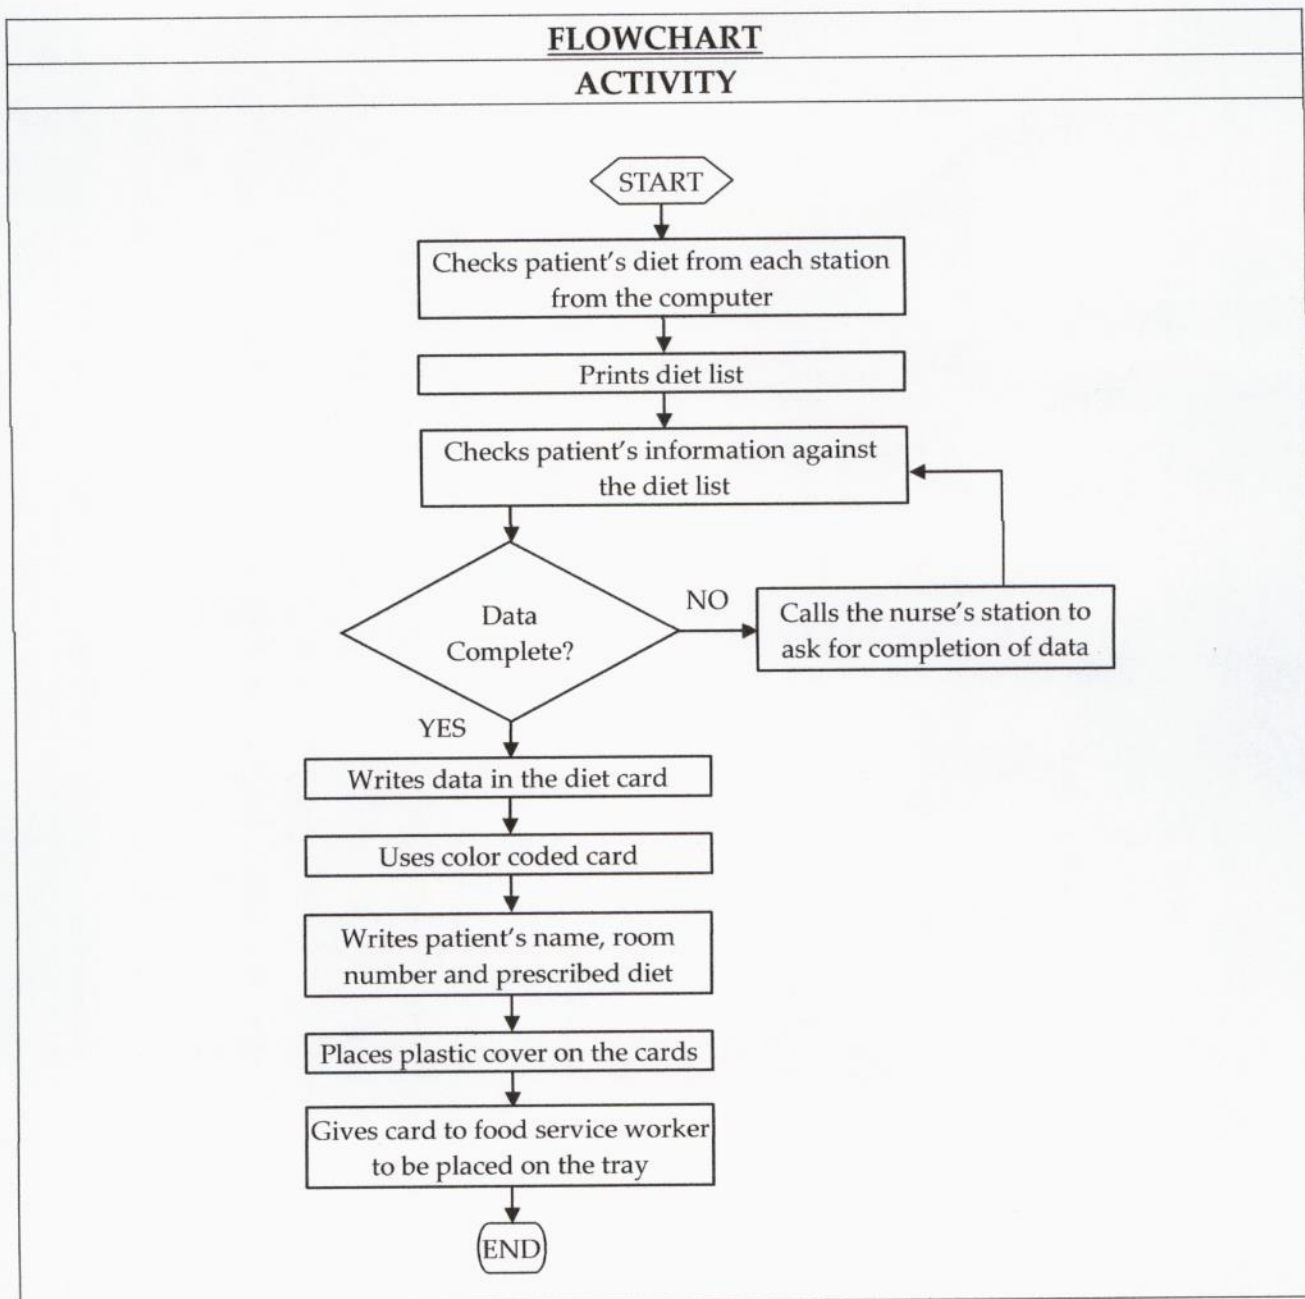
FLOWCHART

ACTIVITY

START

Checks patient's diet from each station from the computer

Prints diet list

Checks patient's information against the diet list

Data Complete?

NO

Calls the nurse's station to ask for completion of data

YES

Writes data in the diet card

Uses color coded card

Writes patient's name, room number and prescribed diet

Places plastic cover on the cards

Gives card to food service worker to be placed on the tray

END